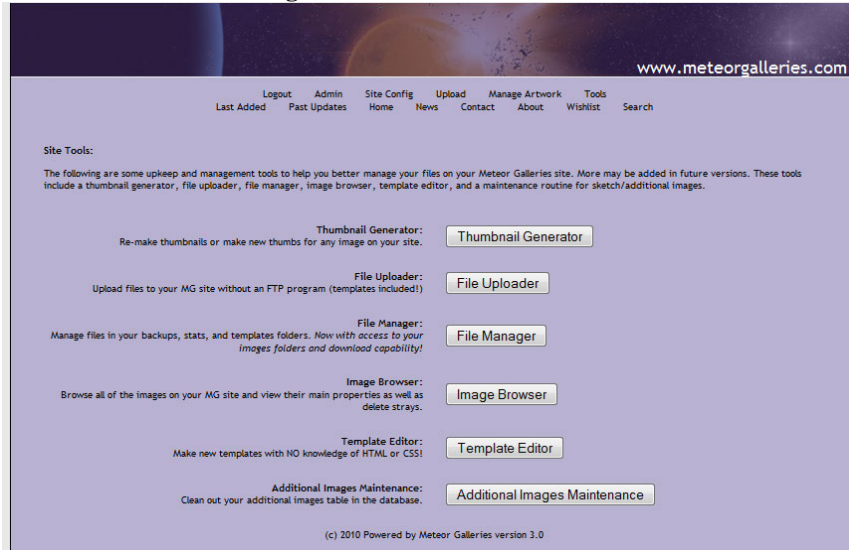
www.meteorgalleries.com

Logout Admin Site Config Upload Manage Artwork Tools
Last Added Past Updates Home News Contact About Wishlist Search

Site Tools:

The following are some upkeep and management tools to help you better manage your files on your Meteor Galleries site. More may be added in future versions. These tools include a thumbnail generator, file uploader, file manager, image browser, template editor, and a maintenance routine for sketch/additional images.

Thumbnail Generator:
Re-make thumbnails or make new thumbs for any image on your site.
Thumbnail Generator

File Uploader:
Upload files to your MG site without an FTP program (templates included!)
File Uploader

File Manager:
Manage files in your backups, stats, and templates folders. Now with access to your images folders and download capability!
File Manager

Image Browser:
Browse all of the images on your MG site and view their main properties as well as delete strays.
Image Browser

Template Editor:
Make new templates with NO knowledge of HTML or CSS!
Template Editor

Additional Images Maintenance:
Clean out your additional images table in the database.
Additional Images Maintenance

(c) 2010 Powered by Meteor Galleries version 3.0